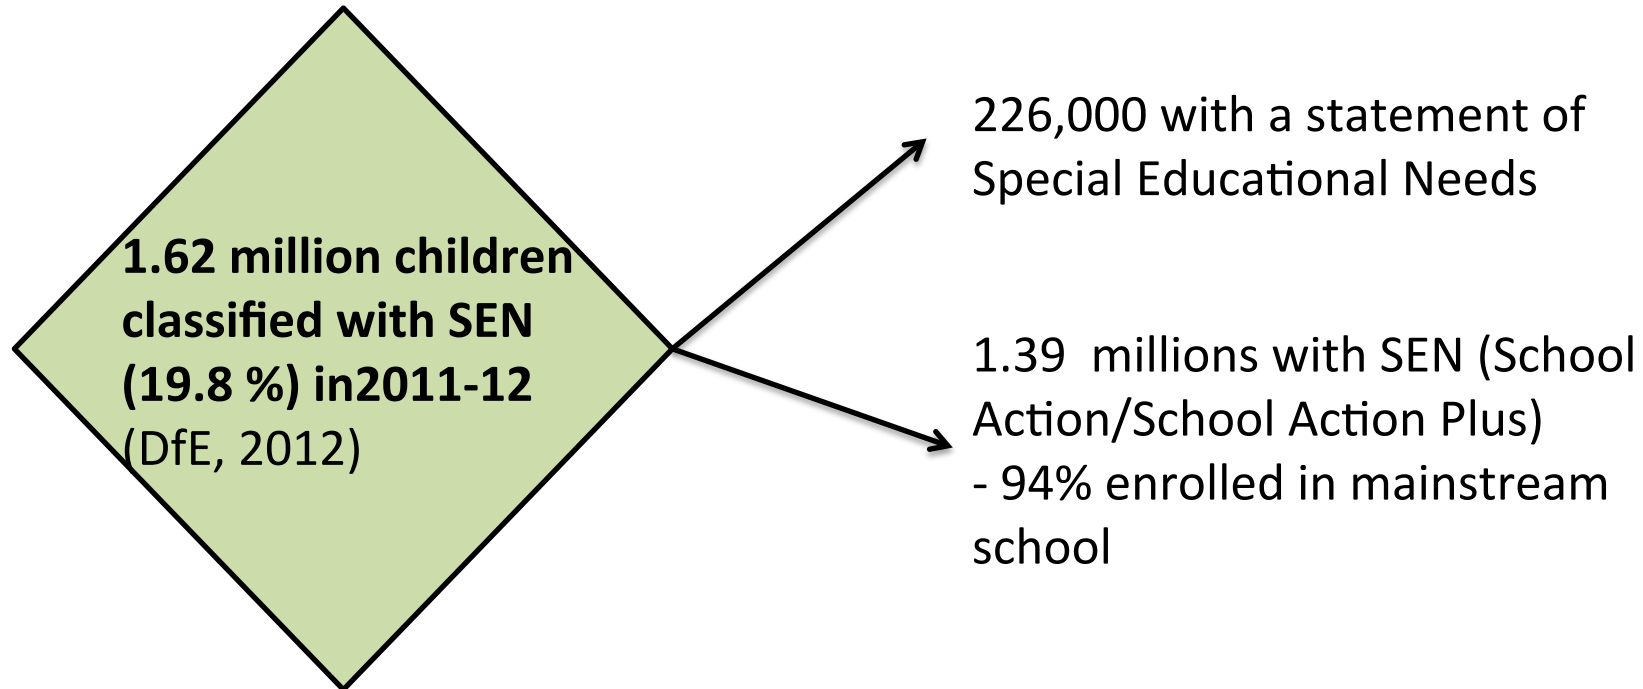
1.62 million children classified with SEN (19.8 %) in2011-12 (DfE, 2012)

226,000 with a statement of Special Educational Needs

1.39 millions with SEN (School Action/School Action Plus)
- 94% enrolled in mainstream school